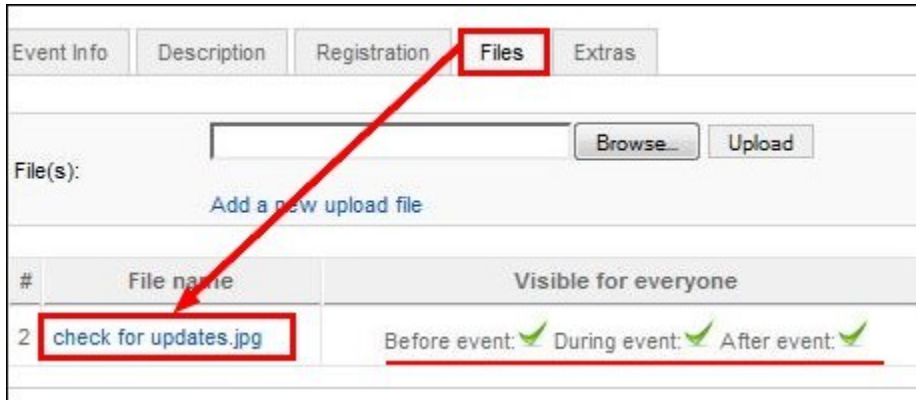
Event Info | Description | Registration | Files | Extras

File(s): Browse... Upload

Add a new upload file

| # | File name | Visible for everyone |
|---|---|---|
| 2 | check for updates.jpg | Before event: During event: After event: |